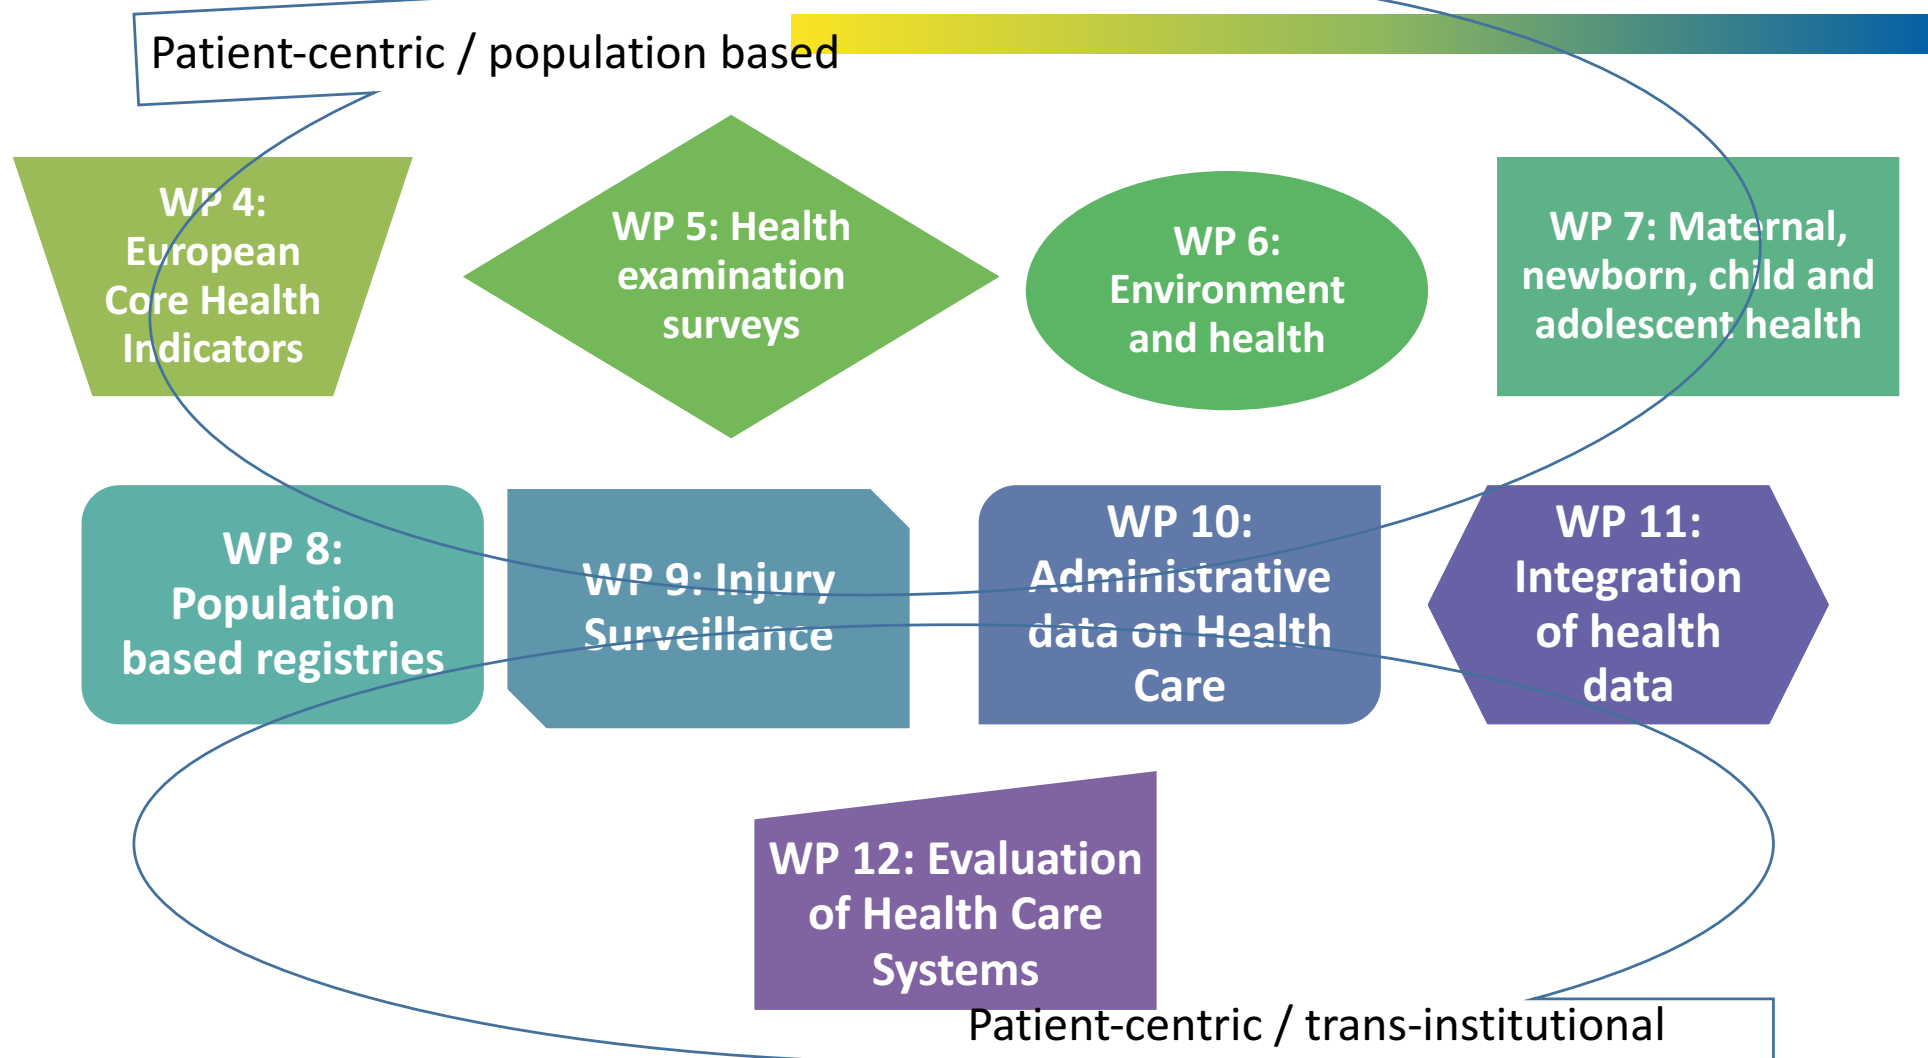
Patient-centric / population based

WP 4: European Core Health Indicators

WP 5: Health examination surveys

WP 6: Environment and health

WP 7: Maternal, newborn, child and adolescent health

WP 8: Population based registries

WP 9: Injury Surveillance

WP 10: Administrative data on Health Care

WP 11: Integration of health data

WP 12: Evaluation of Health Care Systems

Patient-centric / trans-institutional